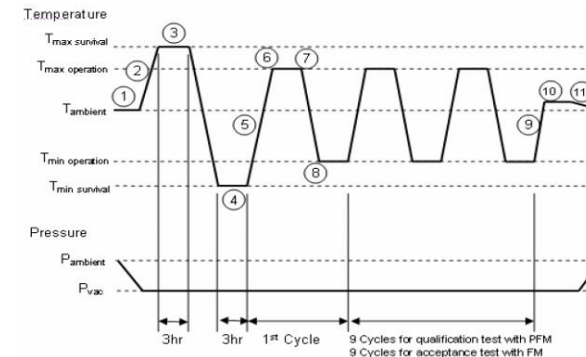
Temperature

$T_{max\ survival}$

$T_{max\ operation}$

$T_{ambient}$

$T_{min\ operation}$

$T_{min\ survival}$

1
2
3
4
5
6
7
8
9
10
11

Pressure

$P_{ambient}$

$P_{vac}$

3hr
3hr
1st Cycle
9 Cycles for qualification test with PFM
9 Cycles for acceptance test with FM